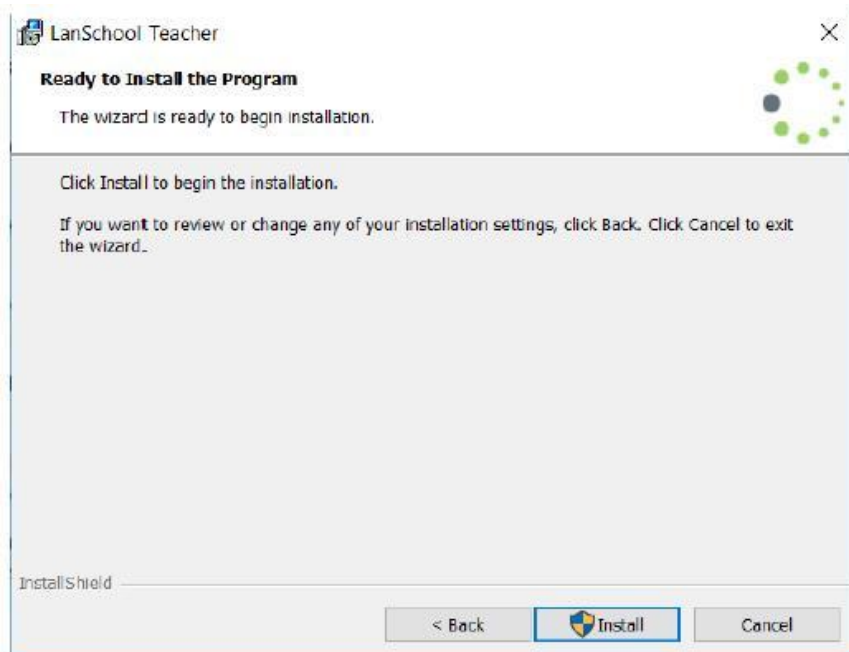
LanSchool Teacher

×

Ready to Install the Program

The wizard is ready to begin installation.

Click Install to begin the installation.

If you want to review or change any of your installation settings, click Back. Click Cancel to exit the wizard.

InstallShield

< Back

Install

Cancel